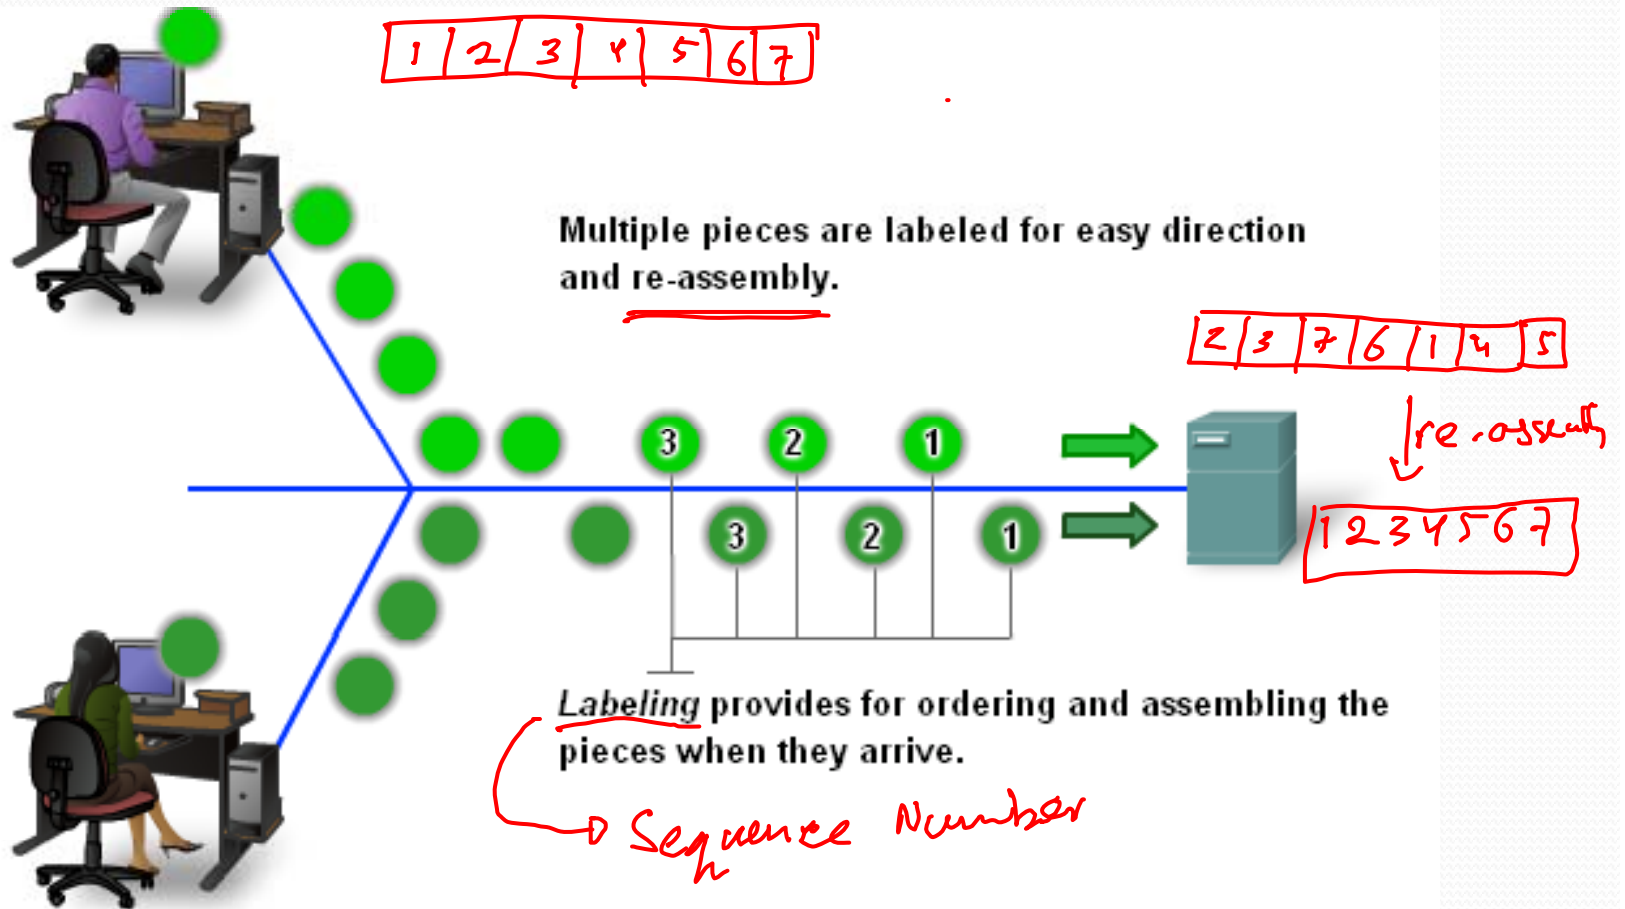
| 1 | 2 | 3 | 4 | 5 | 6 | 7 |
|---|---|---|---|---|---|---|

Multiple pieces are labeled for easy direction and re-assembly.

| 2 | 3 | 7 | 6 | 1 | 4 | 5 |
|---|---|---|---|---|---|---|

re-assembly

1 2 3 4 5 6 7

3 2 1

3 2 1

*Labeling* provides for ordering and assembling the pieces when they arrive.

Sequence Number